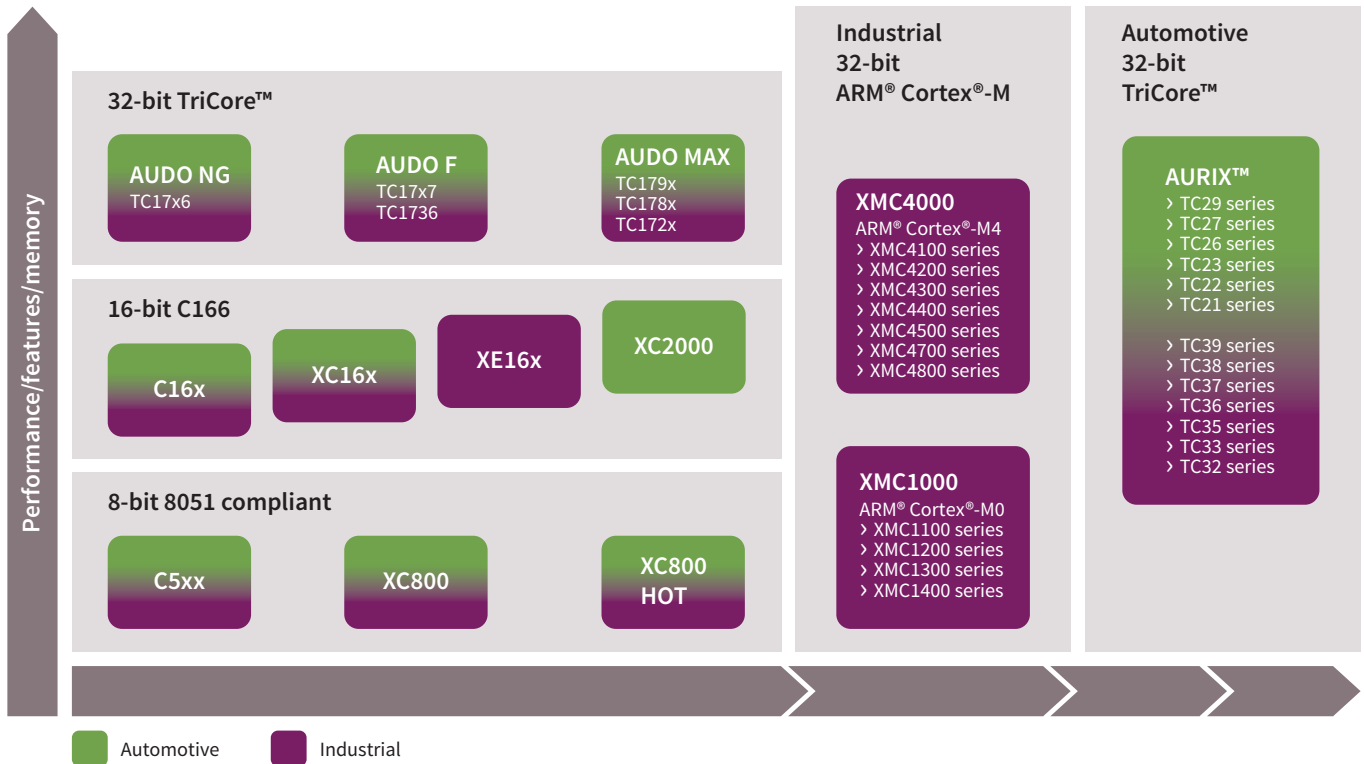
Performance/features/memory

32-bit TriCore™

AUDO NG
TC17x6

AUDO F
TC17x7
TC1736

AUDO MAX
TC179x
TC178x
TC172x

16-bit C166

C16x

XC16x

XE16x

XC2000

8-bit 8051 compliant

C5xx

XC800

XC800
HOT

Industrial
32-bit
ARM® Cortex®-M

XMC4000
ARM® Cortex®-M4
› XMC4100 series
› XMC4200 series
› XMC4300 series
› XMC4400 series
› XMC4500 series
› XMC4700 series
› XMC4800 series

XMC1000
ARM® Cortex®-M0
› XMC1100 series
› XMC1200 series
› XMC1300 series
› XMC1400 series

Automotive
32-bit
TriCore™

AURIX™
› TC29 series
› TC27 series
› TC26 series
› TC23 series
› TC22 series
› TC21 series

› TC39 series
› TC38 series
› TC37 series
› TC36 series
› TC35 series
› TC33 series
› TC32 series

Automotive
Industrial